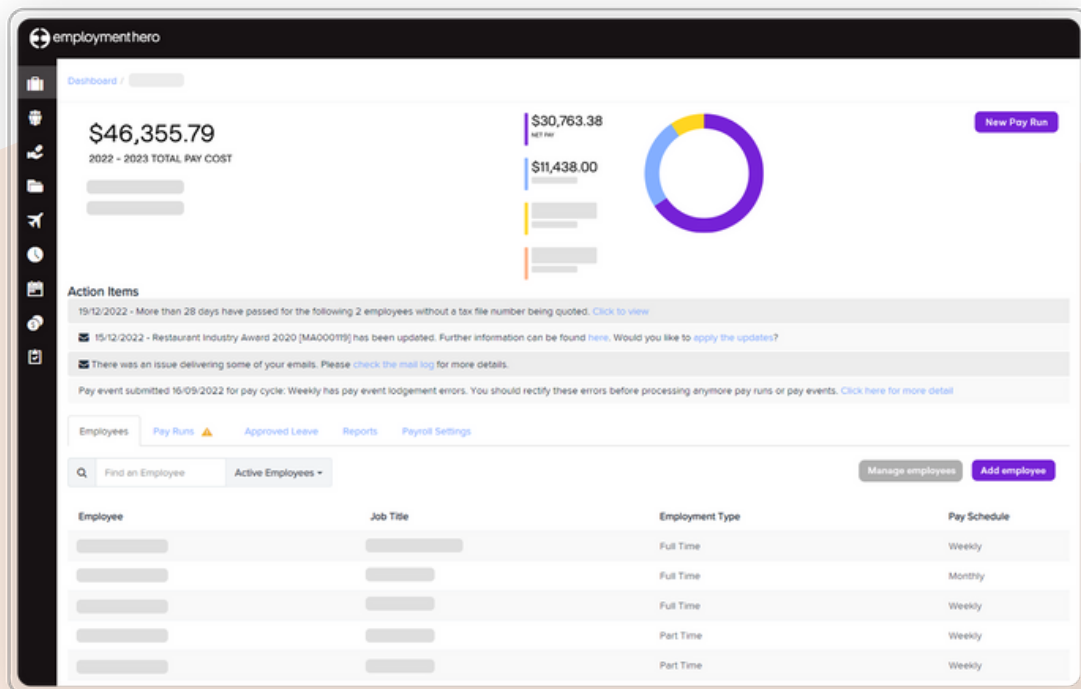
employmenthero

Dashboard /

$46,355.79
2022 - 2023 TOTAL PAY COST

$30,763.38
NET PAY

$11,438.00

New Pay Run

Action Items

19/12/2022 - More than 28 days have passed for the following 2 employees without a tax file number being quoted. Click to view

15/12/2022 - Restaurant Industry Award 2020 [MA000119] has been updated. Further information can be found here. Would you like to apply the updates?

There was an issue delivering some of your emails. Please check the mail log for more details.

Pay event submitted 16/09/2022 for pay cycle: Weekly has pay event lodgement errors. You should rectify these errors before processing anymore pay runs or pay events. Click here for more detail

Employees | Pay Runs | Approved Leave | Reports | Payroll Settings

Find an Employee | Active Employees

Manage employees | Add employee

| Employee | Job Title | Employment Type | Pay Schedule |
|---|---|---|---|
| | | Full Time | Weekly |
| | | Full Time | Monthly |
| | | Full Time | Weekly |
| | | Part Time | Weekly |
| | | Part Time | Weekly |